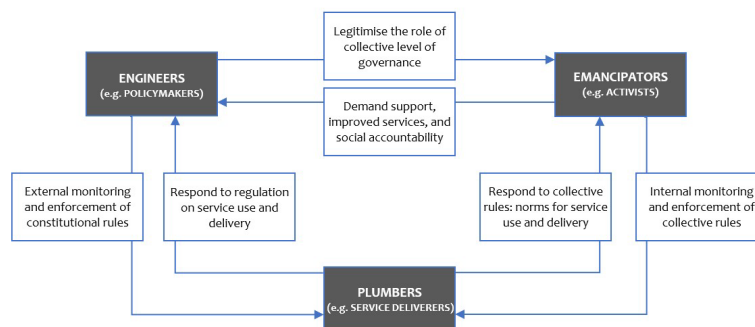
Legitimise the role of collective level of governance

ENGINEERS
(e.g. POLICYMAKERS)

EMANCIPATORS
(e.g. ACTIVISTS)

Demand support, improved services, and social accountability

External monitoring and enforcement of constitutional rules

Respond to regulation on service use and delivery

Respond to collective rules: norms for service use and delivery

Internal monitoring and enforcement of collective rules

PLUMBERS
(e.g. SERVICE DELIVERERS)